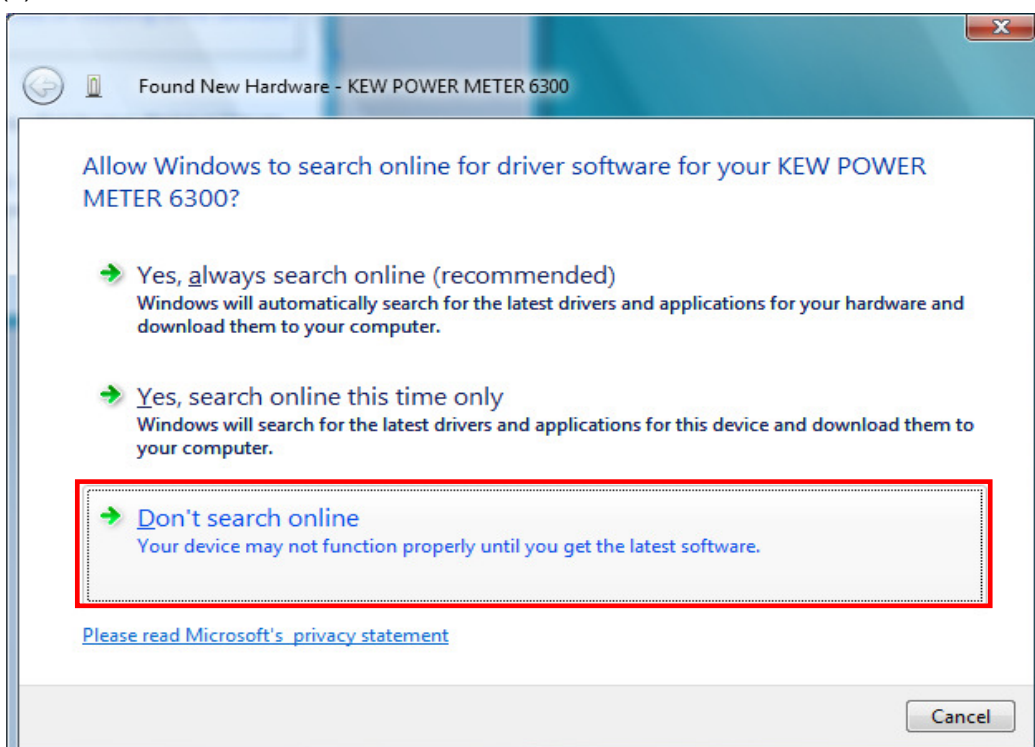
Found New Hardware - KEW POWER METER 6300

Allow Windows to search online for driver software for your KEW POWER METER 6300?

Yes, always search online (recommended)
Windows will automatically search for the latest drivers and applications for your hardware and download them to your computer.

Yes, search online this time only
Windows will search for the latest drivers and applications for this device and download them to your computer.

Don't search online
Your device may not function properly until you get the latest software.

Please read Microsoft's privacy statement

Cancel